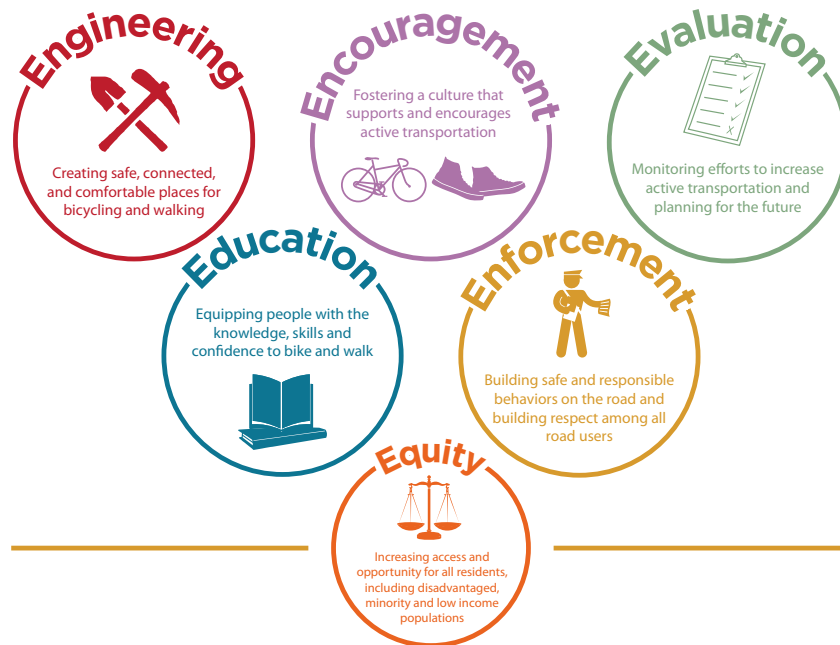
Engineering

Creating safe, connected, and comfortable places for bicycling and walking

Encouragement

Fostering a culture that supports and encourages active transportation

Evaluation

Monitoring efforts to increase active transportation and planning for the future

Education

Equipping people with the knowledge, skills and confidence to bike and walk

Enforcement

Building safe and responsible behaviors on the road and building respect among all road users

Equity

Increasing access and opportunity for all residents, including disadvantaged, minority and low income populations